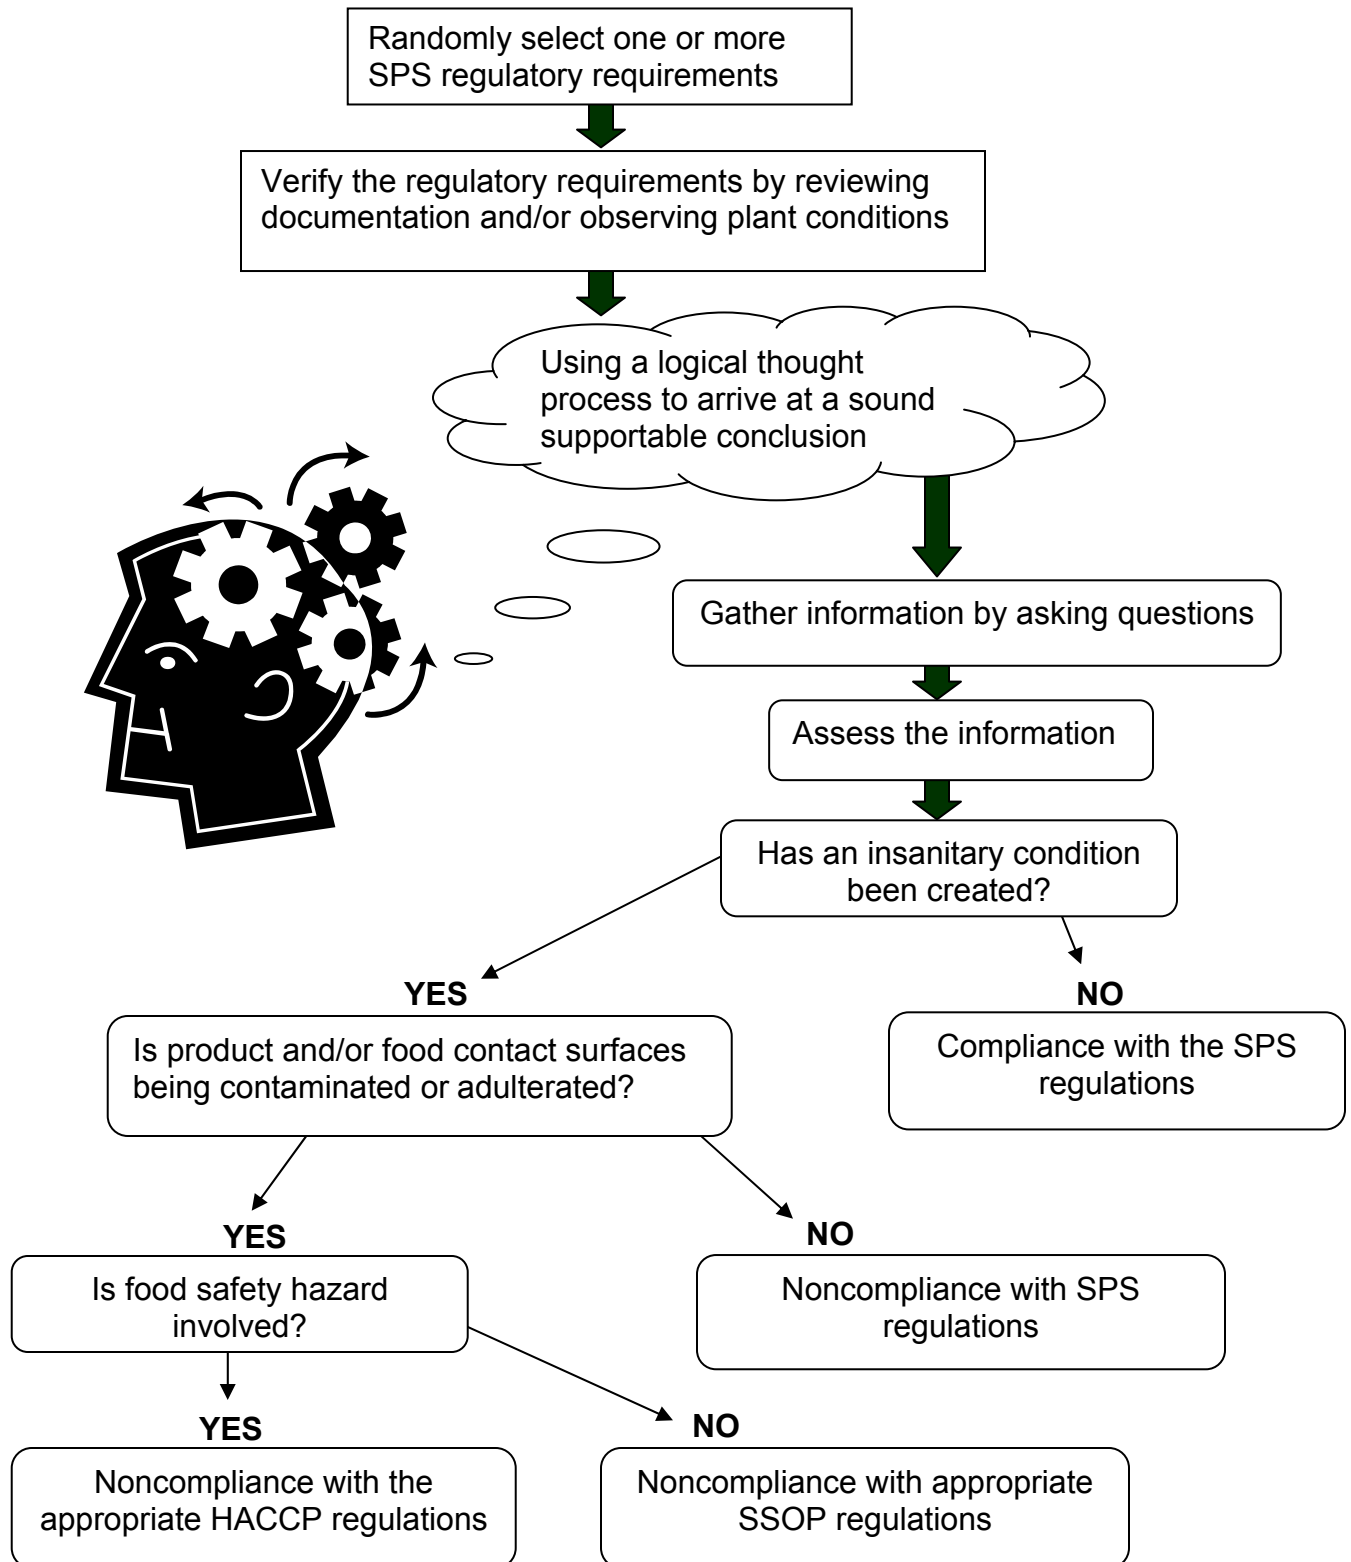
Randomly select one or more SPS regulatory requirements

Verify the regulatory requirements by reviewing documentation and/or observing plant conditions

Using a logical thought process to arrive at a sound supportable conclusion

Gather information by asking questions

Assess the information

Has an insanitary condition been created?

YES

NO

Is product and/or food contact surfaces being contaminated or adulterated?

Compliance with the SPS regulations

YES

NO

Is food safety hazard involved?

Noncompliance with SPS regulations

YES

NO

Noncompliance with the appropriate HACCP regulations

Noncompliance with appropriate SSOP regulations